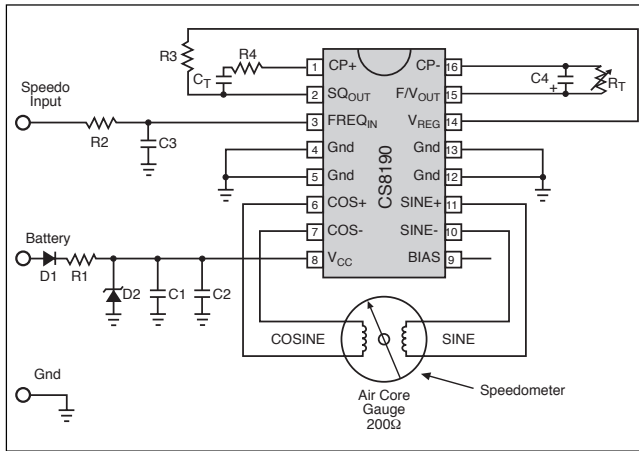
R3
R4
$C_T$
1 CP+
2 $SQ_{OUT}$
3 $FREQ_{IN}$
4 Gnd
5 Gnd
6 COS+
7 COS-
8 $V_{CC}$
16 CP-
15 $F/V_{OUT}$
14 $V_{REG}$
13 Gnd
12 Gnd
11 SINE+
10 SINE-
9 BIAS
CS8190
C4
+
$R_T$
Speedo Input
R2
C3
Battery
D1
R1
D2
C1
C2
COSINE
SINE
Air Core Gauge 200Ω
Speedometer
Gnd